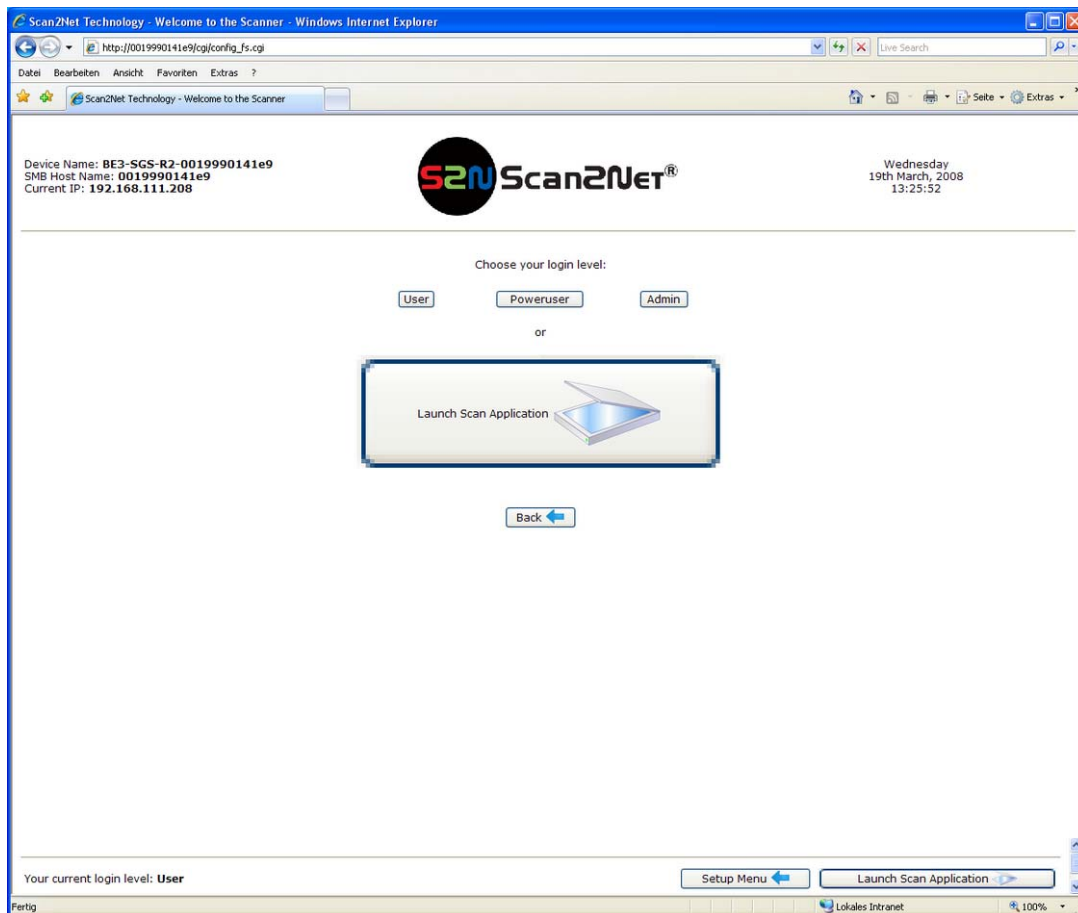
Scan2Net Technology - Welcome to the Scanner - Windows Internet Explorer

http://0019990141e9/cgi/config_fs.cgi

Live Search

Datei Bearbeiten Ansicht Favoriten Extras ?

Scan2Net Technology - Welcome to the Scanner

Seite Extras

Device Name: BE3-SGS-R2-0019990141e9
SMB Host Name: 0019990141e9
Current IP: 192.168.111.208

S2N Scan2Net®

Wednesday
19th March, 2008
13:25:52

Choose your login level:

User Poweruser Admin

or

Launch Scan Application

Back

Your current login level: User

Setup Menu

Launch Scan Application

Fertig

Lokales Intranet

100%